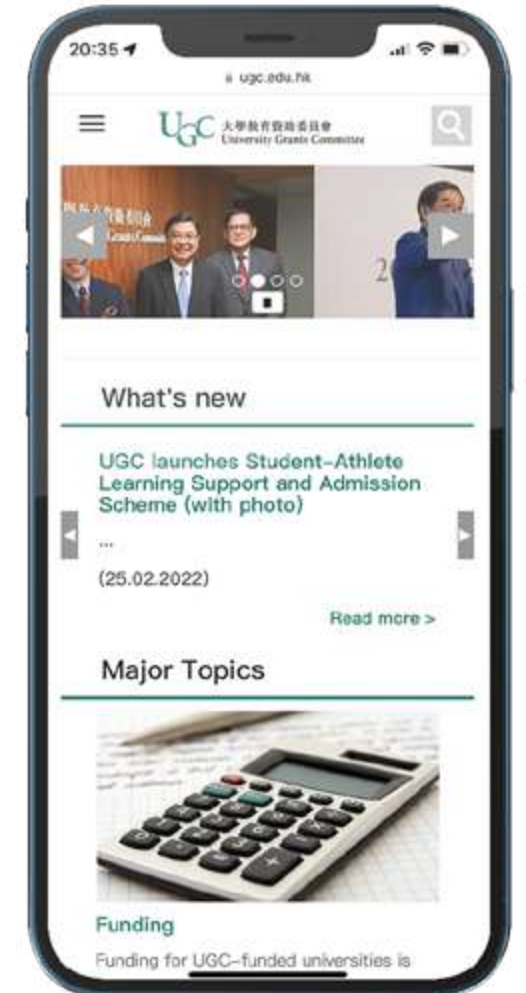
20:35

ugc.edu.hk

UGC 大學教育資助委員會 University Grants Committee

What's new

UGC launches Student-Athlete Learning Support and Admission Scheme (with photo)

...

(25.02.2022)

Read more >

Major Topics

Funding

Funding for UGC-funded universities is